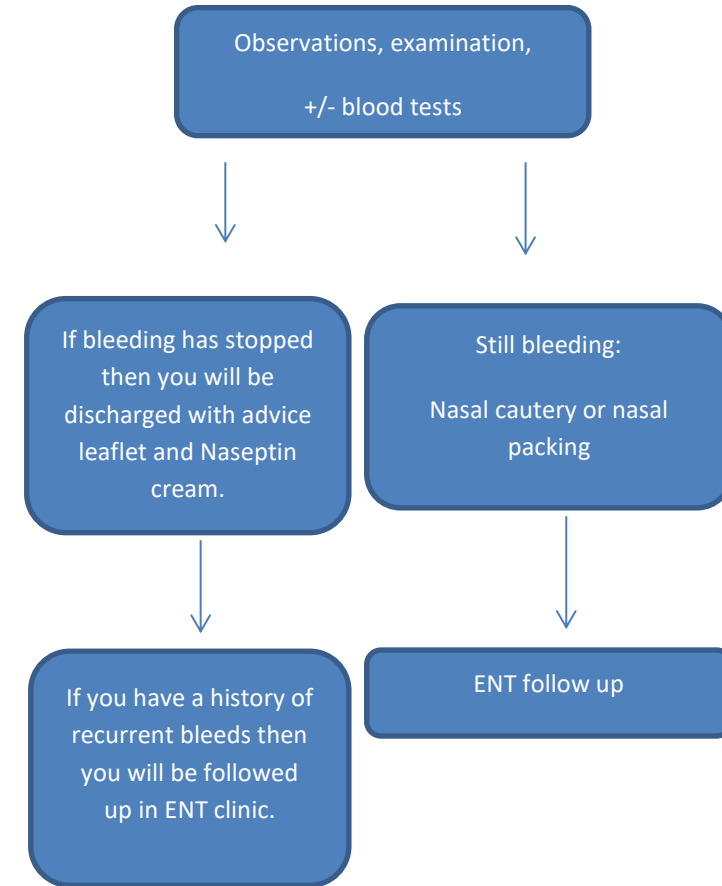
Observations, examination,

+/- blood tests

If bleeding has stopped then you will be discharged with advice leaflet and Naseptin cream.

Still bleeding:

Nasal cautery or nasal packing

If you have a history of recurrent bleeds then you will be followed up in ENT clinic.

ENT follow up